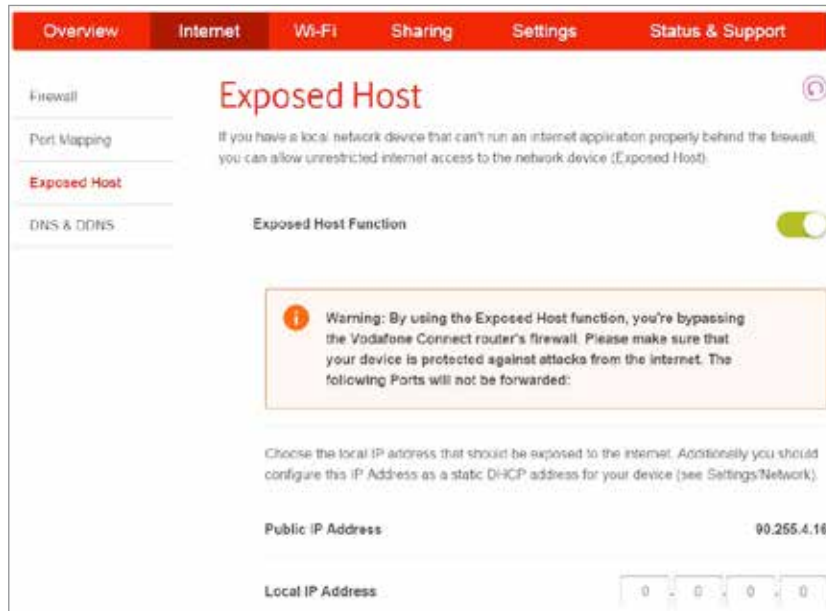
Overview Internet Wi-Fi Sharing Settings Status & Support

Firewall

Port Mapping

Exposed Host

DNS & DDNS

Exposed Host

If you have a local network device that can't run an internet application properly behind the firewall, you can allow unrestricted internet access to the network device (Exposed Host).

Exposed Host Function

Warning: By using the Exposed Host function, you're bypassing the Vodafone Connect router's firewall. Please make sure that your device is protected against attacks from the internet. The following Ports will not be forwarded:

Choose the local IP address that should be exposed to the internet. Additionally you should configure this IP Address as a static DHCP address for your device (see Settings/Network).

Public IP Address 90.255.4.16

Local IP Address 0 . 0 . 0 . 0